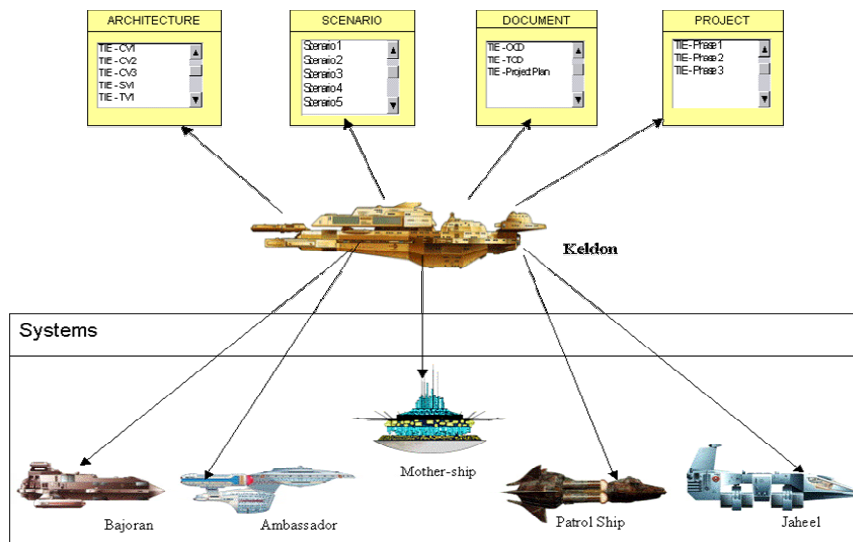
ARCHITECTURE

TIE - CV1
TIE - CV2
TIE - CV3
TIE - SV1
TIE - TV1

SCENARIO

Scenario1
Scenario2
Scenario3
Scenario4
Scenario5

DOCUMENT

TIE - OCD
TIE - TCD
TIE - Project Plan

PROJECT

TIE - Phase1
TIE - Phase2
TIE - Phase3

Keldon

Systems

Mother-ship

Bajoran

Ambassador

Patrol Ship

Jaheel